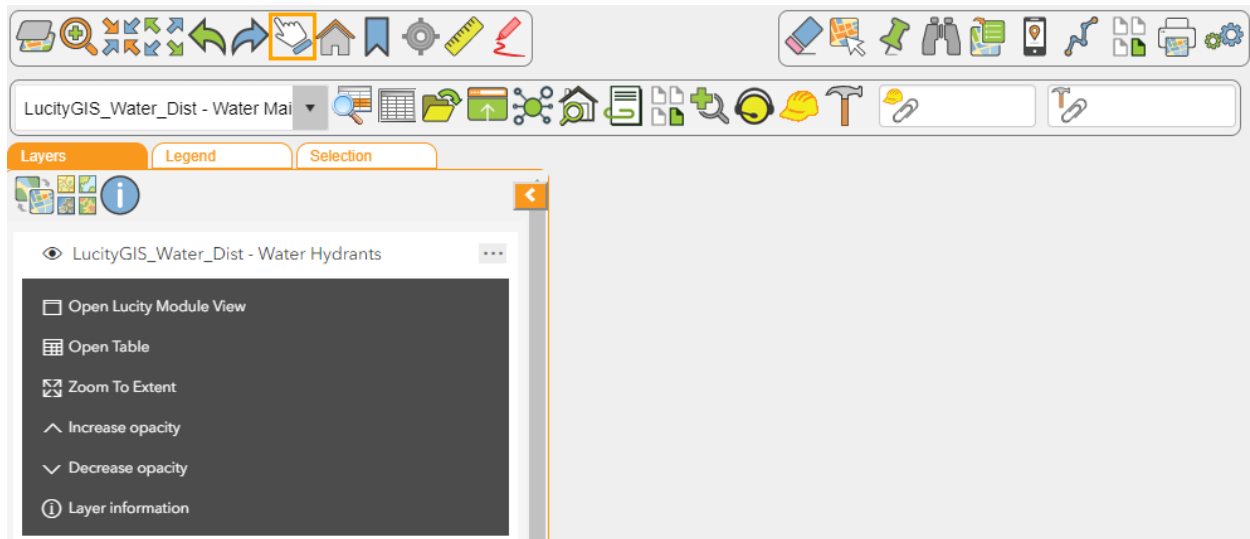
LucityGIS_Water_Dist - Water Mai

Layers
Legend
Selection

LucityGIS_Water_Dist - Water Hydrants

Open Lucity Module View

Open Table

Zoom To Extent

Increase opacity

Decrease opacity

Layer information